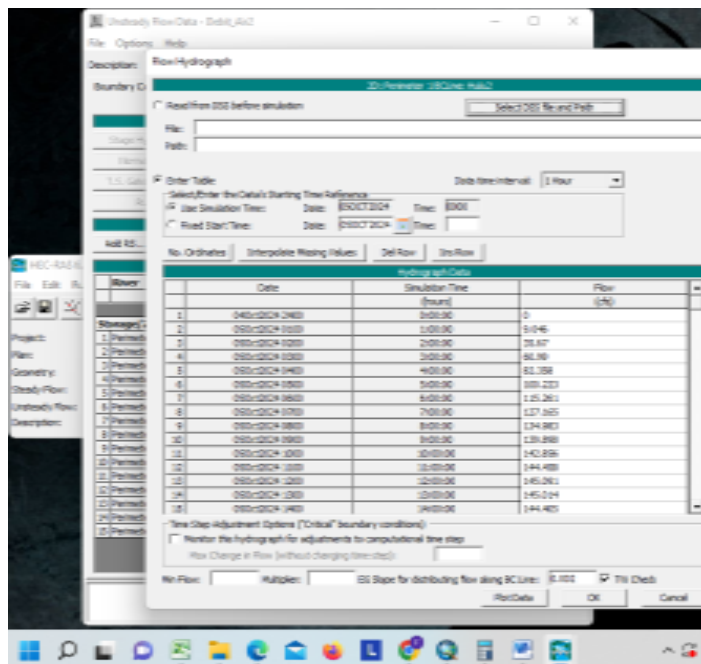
Unsteady Flow Data - Debit_Aki2
File Options Help
Description:
Boundary C
Flow Hydrograph
2D: Perimeter 1 BCLine: Hulu2
Read from DSS before simulation
Select DSS file and Path
File:
Path:
Enter Table
Data time interval: 1 Hour
Select/Enter the Data's Starting Time Reference
Use Simulation Time: Date: 05OCT2024 Time: 0000
Fixed Start Time: Date: 05OCT2024 Time:
No. Ordinates Interpolate Missing Values Del Row Ins Row
Hydrograph Data

| | Date | Simulation Time (hours) | Flow (cfs) |
|---|---|---|---|
| 1 | 04Oct2024 2400 | 0:00:00 | 0 |
| 2 | 05Oct2024 0100 | 1:00:00 | 9.046 |
| 3 | 05Oct2024 0200 | 2:00:00 | 28.67 |
| 4 | 05Oct2024 0300 | 3:00:00 | 60.90 |
| 5 | 05Oct2024 0400 | 4:00:00 | 82.358 |
| 6 | 05Oct2024 0500 | 5:00:00 | 103.223 |
| 7 | 05Oct2024 0600 | 6:00:00 | 115.261 |
| 8 | 05Oct2024 0700 | 7:00:00 | 127.665 |
| 9 | 05Oct2024 0800 | 8:00:00 | 134.983 |
| 10 | 05Oct2024 0900 | 9:00:00 | 139.898 |
| 11 | 05Oct2024 1000 | 10:00:00 | 142.896 |
| 12 | 05Oct2024 1100 | 11:00:00 | 144.498 |
| 13 | 05Oct2024 1200 | 12:00:00 | 145.261 |
| 14 | 05Oct2024 1300 | 13:00:00 | 145.014 |
| 15 | 05Oct2024 1400 | 14:00:00 | 144.485 |

Time Step Adjustment Options ("Critical" boundary conditions)
Monitor this hydrograph for adjustments to computational time step
Max Change in Flow (without changing time step):
Min Flow: Multiplier: EG Slope for distributing flow along BC Line: 0.001 TW Check
Plot Data OK Cancel
HEC-RAS 6
File Edit R
Project:
Plan:
Geometry:
Steady Flow:
Unsteady Flow:
Description:
River
Storage
Add RS...